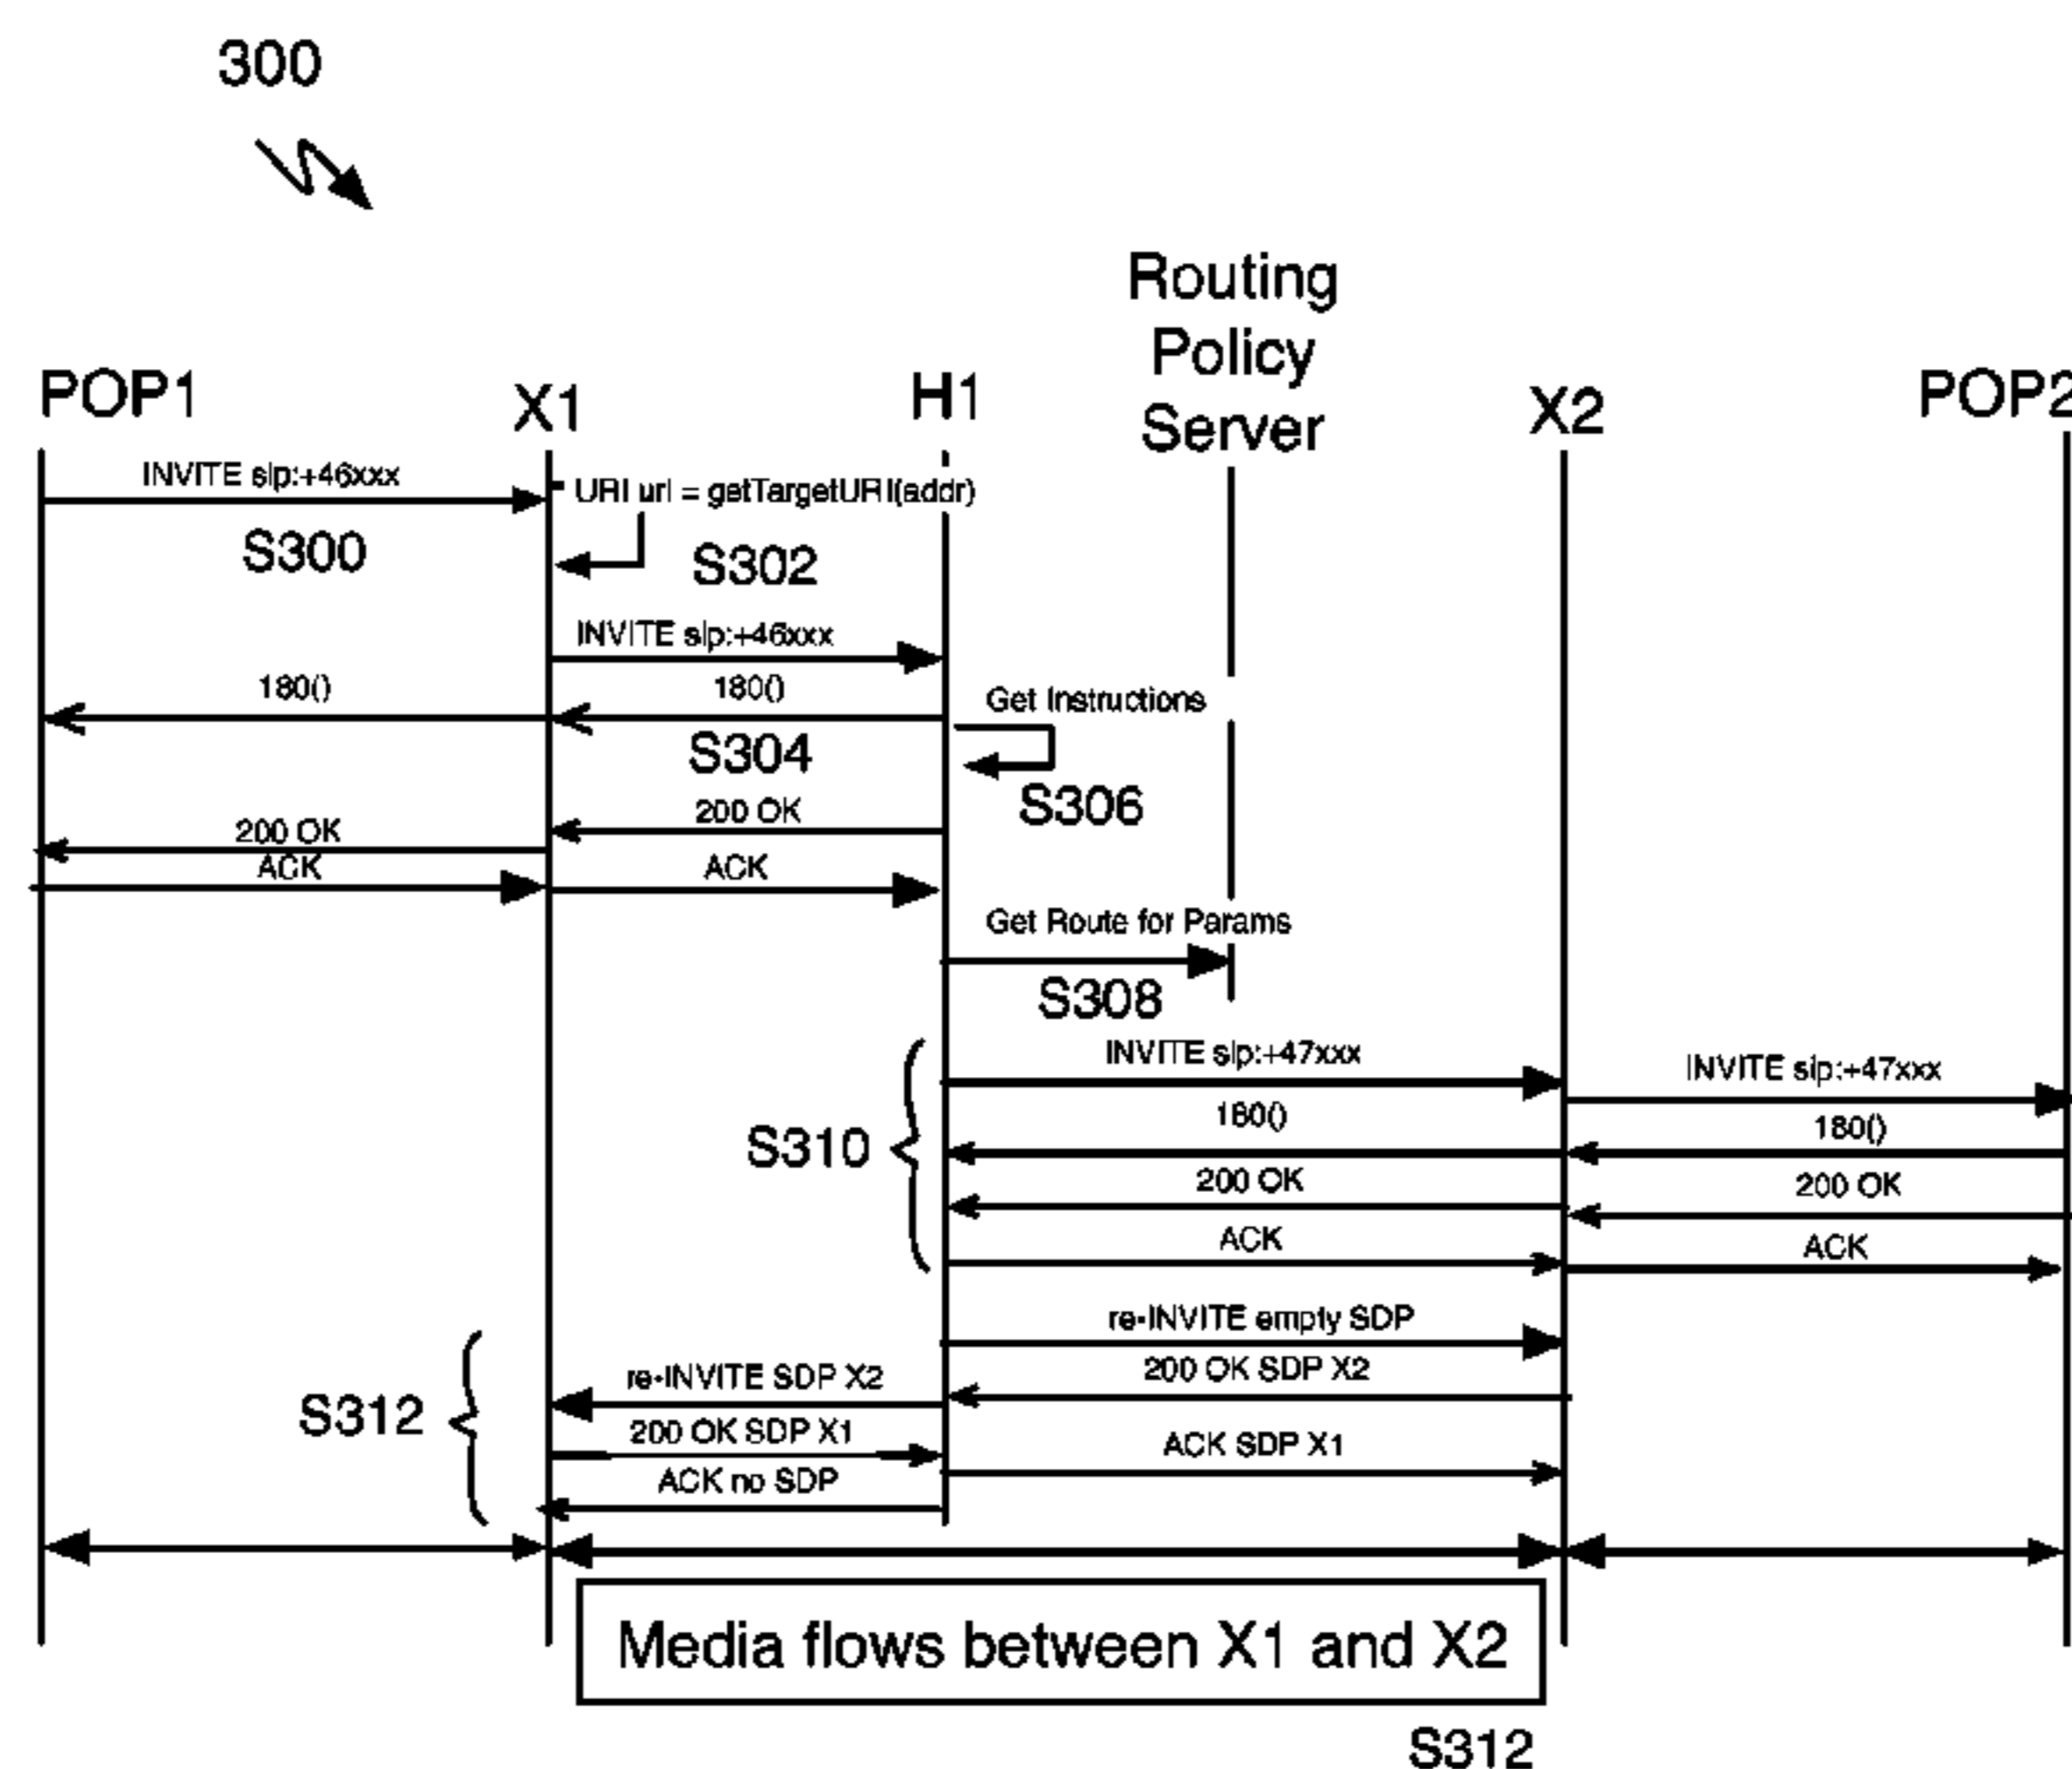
300

Routing Policy Server

POP1

X1

H1

X2

POP2

INVITE sip:+46xxx

URI uri = getTargetURI(addr)

S300

S302

INVITE sip:+46xxx

180()

180()

Get Instructions

S304

S306

200 OK

200 OK

ACK

ACK

Get Route for Params

S308

INVITE sip:+47xxx

INVITE sip:+47xxx

S310

180()

180()

200 OK

200 OK

ACK

ACK

re-INVITE empty SDP

200 OK SDP X2

re-INVITE SDP X2

S312

200 OK SDP X1

ACK SDP X1

ACK no SDP

Media flows between X1 and X2

S312